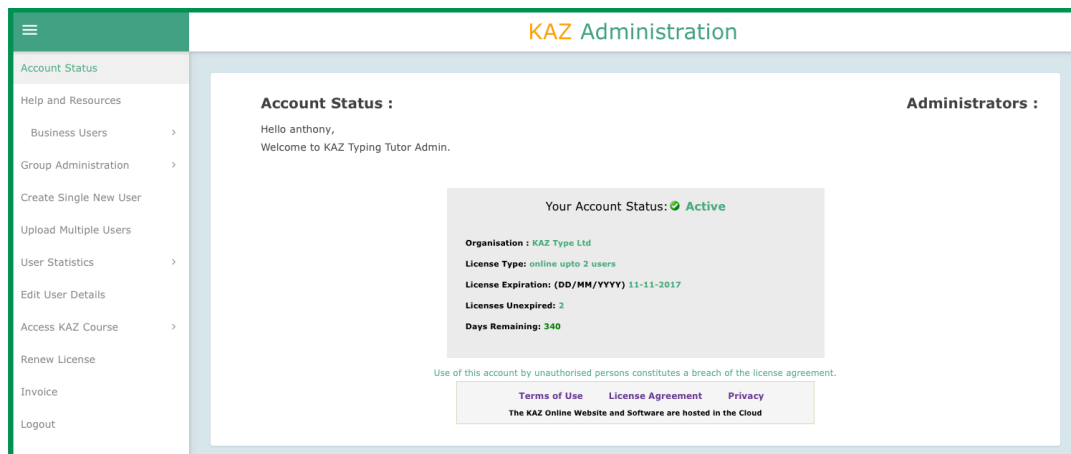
KAZ Administration

Account Status
Help and Resources
Business Users
Group Administration
Create Single New User
Upload Multiple Users
User Statistics
Edit User Details
Access KAZ Course
Renew License
Invoice
Logout

Account Status :

Administrators :

Hello anthony,
Welcome to KAZ Typing Tutor Admin.

Your Account Status: Active

Organisation : KAZ Type Ltd

License Type: online upto 2 users

License Expiration: (DD/MM/YYYY) 11-11-2017

Licenses Unexpired: 2

Days Remaining: 340

Use of this account by unauthorised persons constitutes a breach of the license agreement.

Terms of Use License Agreement Privacy

The KAZ Online Website and Software are hosted in the Cloud